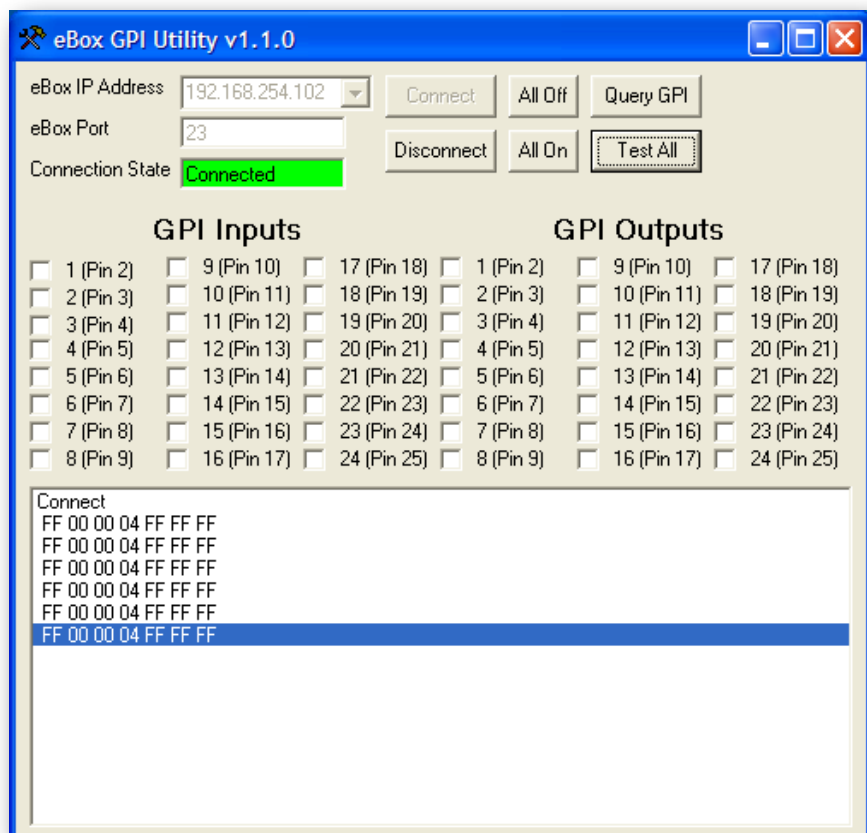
eBox GPI Utility v1.1.0

eBox IP Address 192.168.254.102
eBox Port 23
Connection State Connected

Connect
All Off
Query GPI
Disconnect
All On
Test All

GPI Inputs

1 (Pin 2)
2 (Pin 3)
3 (Pin 4)
4 (Pin 5)
5 (Pin 6)
6 (Pin 7)
7 (Pin 8)
8 (Pin 9)
9 (Pin 10)
10 (Pin 11)
11 (Pin 12)
12 (Pin 13)
13 (Pin 14)
14 (Pin 15)
15 (Pin 16)
16 (Pin 17)
17 (Pin 18)
18 (Pin 19)
19 (Pin 20)
20 (Pin 21)
21 (Pin 22)
22 (Pin 23)
23 (Pin 24)
24 (Pin 25)

GPI Outputs

1 (Pin 2)
2 (Pin 3)
3 (Pin 4)
4 (Pin 5)
5 (Pin 6)
6 (Pin 7)
7 (Pin 8)
8 (Pin 9)
9 (Pin 10)
10 (Pin 11)
11 (Pin 12)
12 (Pin 13)
13 (Pin 14)
14 (Pin 15)
15 (Pin 16)
16 (Pin 17)
17 (Pin 18)
18 (Pin 19)
19 (Pin 20)
20 (Pin 21)
21 (Pin 22)
22 (Pin 23)
23 (Pin 24)
24 (Pin 25)

Connect
FF 00 00 04 FF FF FF
FF 00 00 04 FF FF FF
FF 00 00 04 FF FF FF
FF 00 00 04 FF FF FF
FF 00 00 04 FF FF FF
FF 00 00 04 FF FF FF